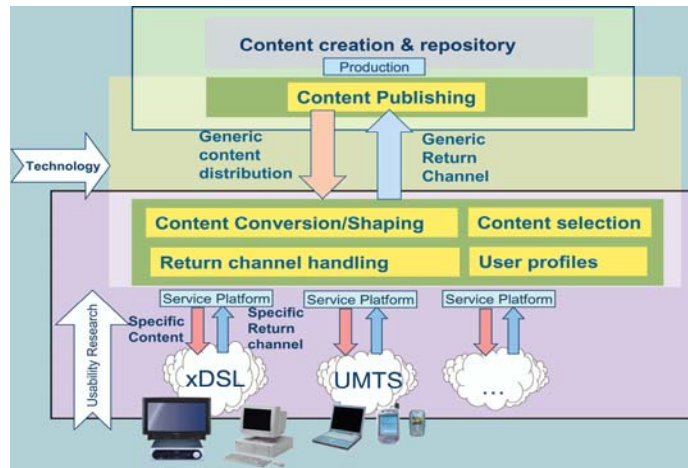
Content creation & repository

Production

Content Publishing

Generic content distribution

Generic Return Channel

Technology

Content Conversion/Shaping

Content selection

Return channel handling

User profiles

Usability Research

Service Platform

Service Platform

Service Platform

Specific Content

Specific Return channel

xDSL

UMTS

...